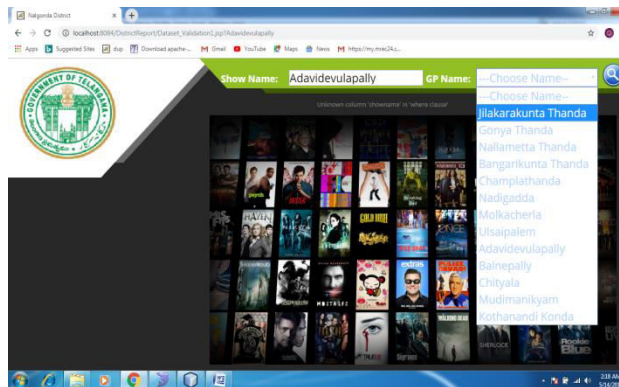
Nalgonda District

localhost:8084/DistrictReport/Dataset_Validation1.jsp?Adavidevulapally

Apps Suggested Sites dup Download apache-... Gmail YouTube Maps News https://my.mec24.c...

GOVERNMENT OF TELANGANA

Show Name: Adavidevulapally GP Name: ---Choose Name---

Unknown column 'showname' in 'where clause'

---Choose Name---
Jilakarakunta Thanda
Gonya Thanda
Nallametta Thanda
Bangarikunta Thanda
Champlathanda
Nadigadda
Molkacherla
Ulsaipalem
Adavidevulapally
Balnepally
Chityala
Mudimanikyam
Kothanandi Konda

psych
HAVEN
GOLD RUSH
extras
MONSTERS
SHERLOCK
Rookie Blue
2:38 AM
5/24/20